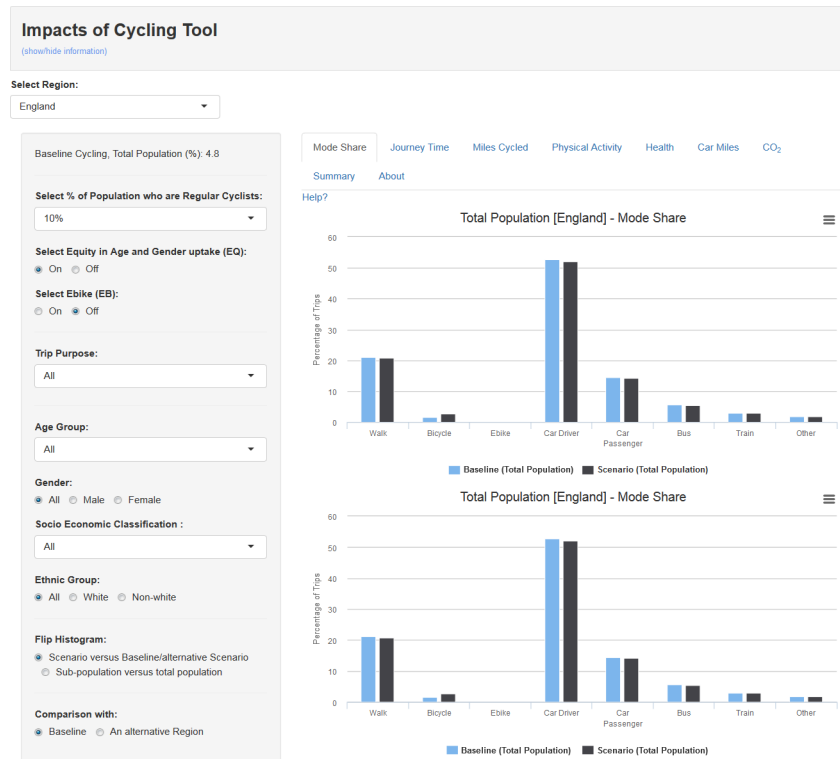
Impacts of Cycling Tool
(show/hide information)

Select Region:
England

Baseline Cycling, Total Population (%): 4.8

Select % of Population who are Regular Cyclists:
10%

Select Equity in Age and Gender uptake (EQ):
On Off

Select Ebike (EB):
On Off

Trip Purpose:
All

Age Group:
All

Gender:
All Male Female

Socio Economic Classification :
All

Ethnic Group:
All White Non-white

Flip Histogram:
Scenario versus Baseline/alternative Scenario
Sub-population versus total population

Comparison with:
Baseline An alternative Region

Mode Share | Journey Time | Miles Cycled | Physical Activity | Health | Car Miles | $CO_2$ | Summary | About

Help?

Total Population [England] - Mode Share

Percentage of Trips
60
50
40
30
20
10
0
Walk | Bicycle | Ebike | Car Driver | Car Passenger | Bus | Train | Other

Baseline (Total Population) Scenario (Total Population)

Total Population [England] - Mode Share

Percentage of Trips
60
50
40
30
20
10
0
Walk | Bicycle | Ebike | Car Driver | Car Passenger | Bus | Train | Other

Baseline (Total Population) Scenario (Total Population)